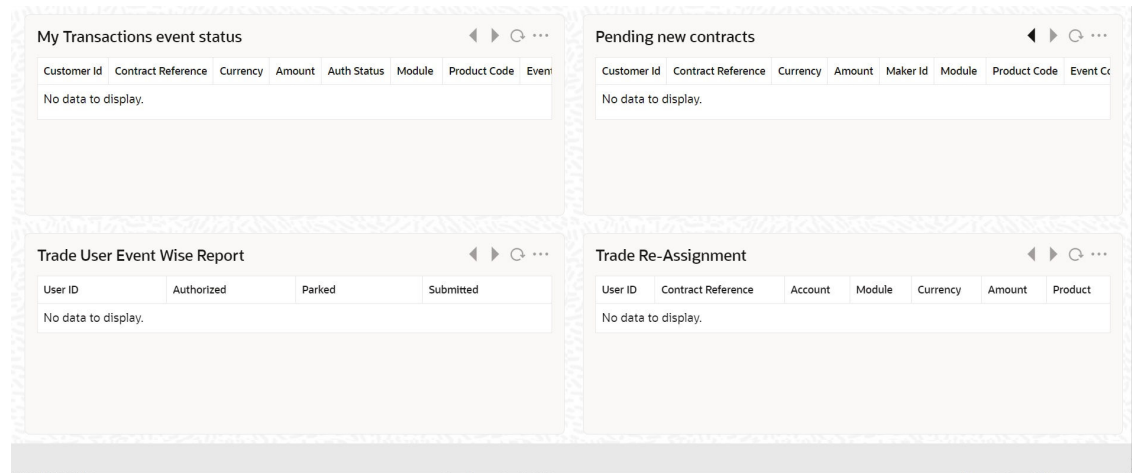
My Transactions event status

| Customer Id | Contract Reference | Currency | Amount | Auth Status | Module | Product Code | Event |
|---|---|---|---|---|---|---|---|
| No data to display. | | | | | | | |

Pending new contracts

| Customer Id | Contract Reference | Currency | Amount | Maker Id | Module | Product Code | Event Cc |
|---|---|---|---|---|---|---|---|
| No data to display. | | | | | | | |

Trade User Event Wise Report

| User ID | Authorized | Parked | Submitted |
|---|---|---|---|
| No data to display. | | | |

Trade Re-Assignment

| User ID | Contract Reference | Account | Module | Currency | Amount | Product |
|---|---|---|---|---|---|---|
| No data to display. | | | | | | |